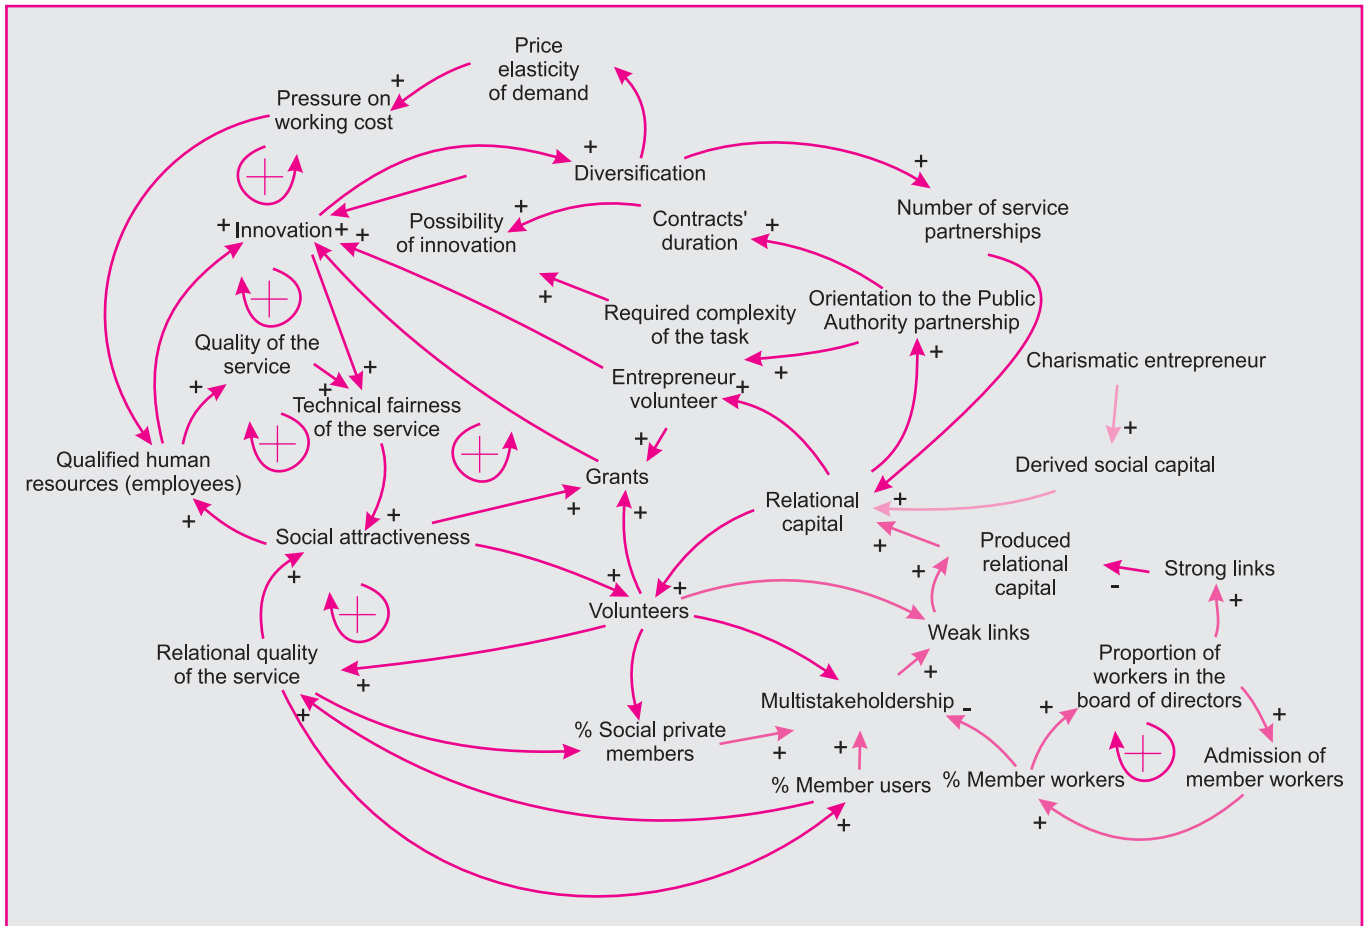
Price elasticity of demand

Pressure on working cost

Diversification

Number of service partnerships

Innovation

Possibility of innovation

Contracts' duration

Required complexity of the task

Orientation to the Public Authority partnership

Quality of the service

Technical fairness of the service

Entrepreneur volunteer

Charismatic entrepreneur

Derived social capital

Qualified human resources (employees)

Grants

Relational capital

Social attractiveness

Produced relational capital

Strong links

Volunteers

Weak links

Relational quality of the service

Proportion of workers in the board of directors

Multistakeholdership

% Social private members

Admission of member workers

% Member users

% Member workers

+ + + + + + + + + + + + + + + + + + + + + + + + + + + + + + + + + + - -